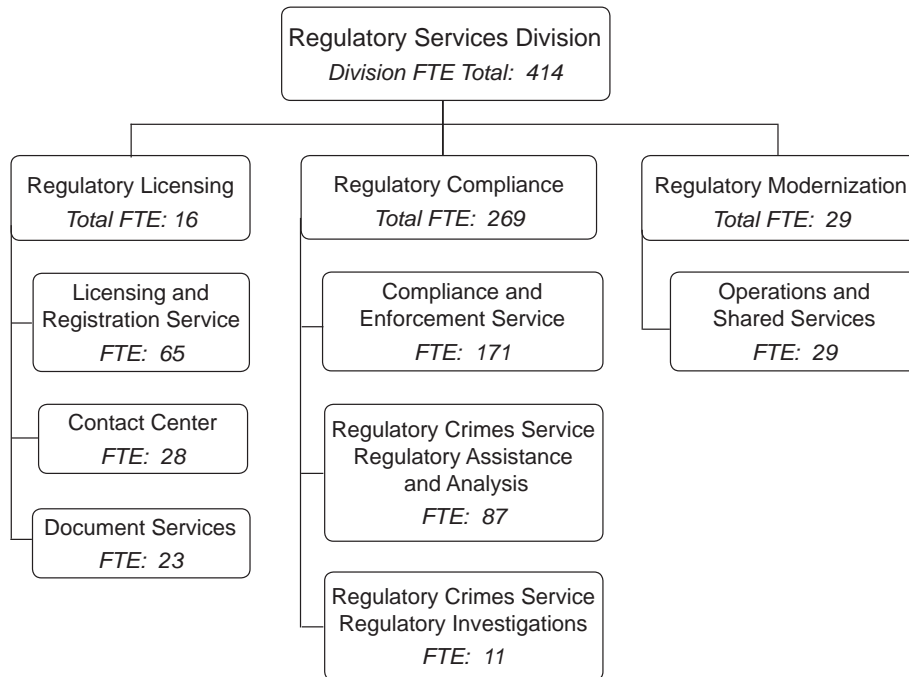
Regulatory Services Division
*Division FTE Total: 414*

Regulatory Licensing
*Total FTE: 16*

Licensing and Registration Service
*FTE: 65*

Contact Center
*FTE: 28*

Document Services
*FTE: 23*

Regulatory Compliance
*Total FTE: 269*

Compliance and Enforcement Service
*FTE: 171*

Regulatory Crimes Service Regulatory Assistance and Analysis
*FTE: 87*

Regulatory Crimes Service Regulatory Investigations
*FTE: 11*

Regulatory Modernization
*Total FTE: 29*

Operations and Shared Services
*FTE: 29*